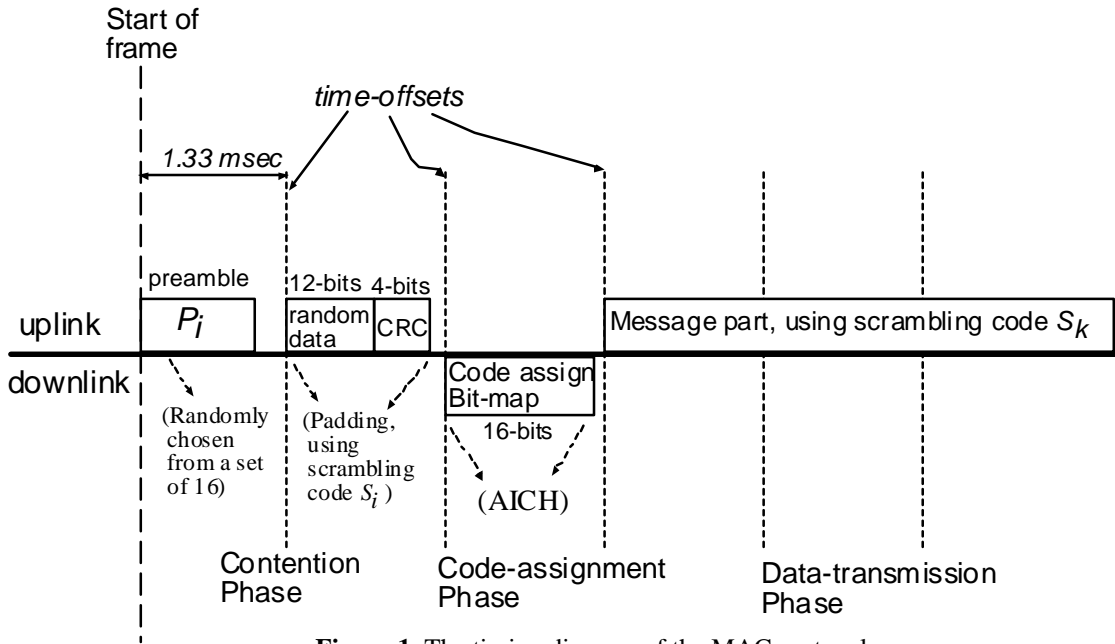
Start of frame

time-offsets

1.33 msec

preamble

12-bits

4-bits

uplink

$P_i$

random data

CRC

Message part, using scrambling code $S_k$

downlink

Code assign Bit-map

16-bits

(Randomly chosen from a set of 16)

(Padding, using scrambling code $S_i$ )

(AICH)

Contention Phase

Code-assignment Phase

Data-transmission Phase

**Figure 1.** The timing diagram of the MAC protocol